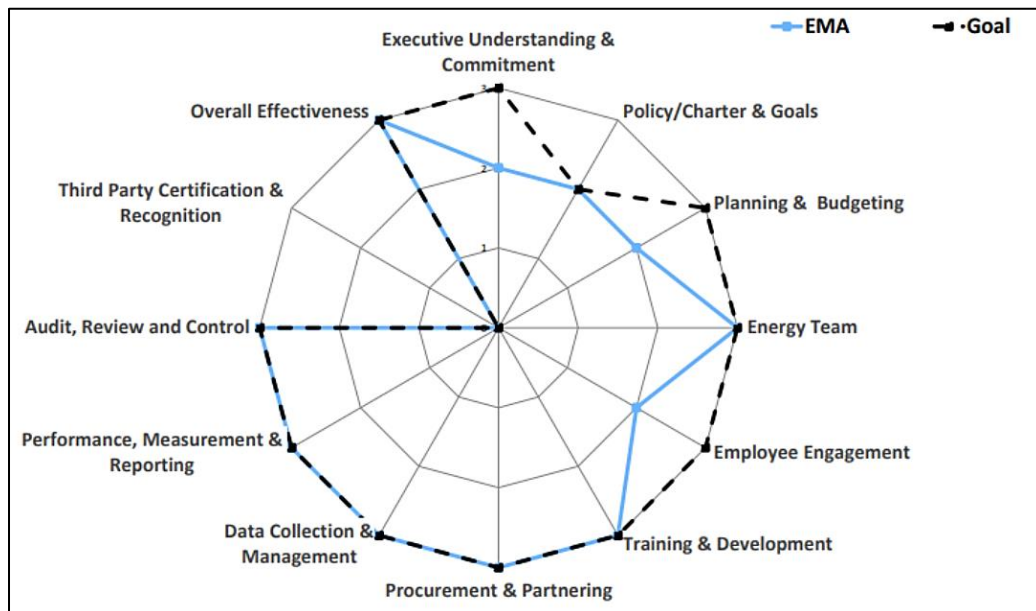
EMA
Goal

Executive Understanding & Commitment
3
2
1
Policy/Charter & Goals
Planning & Budgeting
Energy Team
Employee Engagement
Training & Development
Procurement & Partnering
Data Collection & Management
Performance, Measurement & Reporting
Audit, Review and Control
Third Party Certification & Recognition
Overall Effectiveness